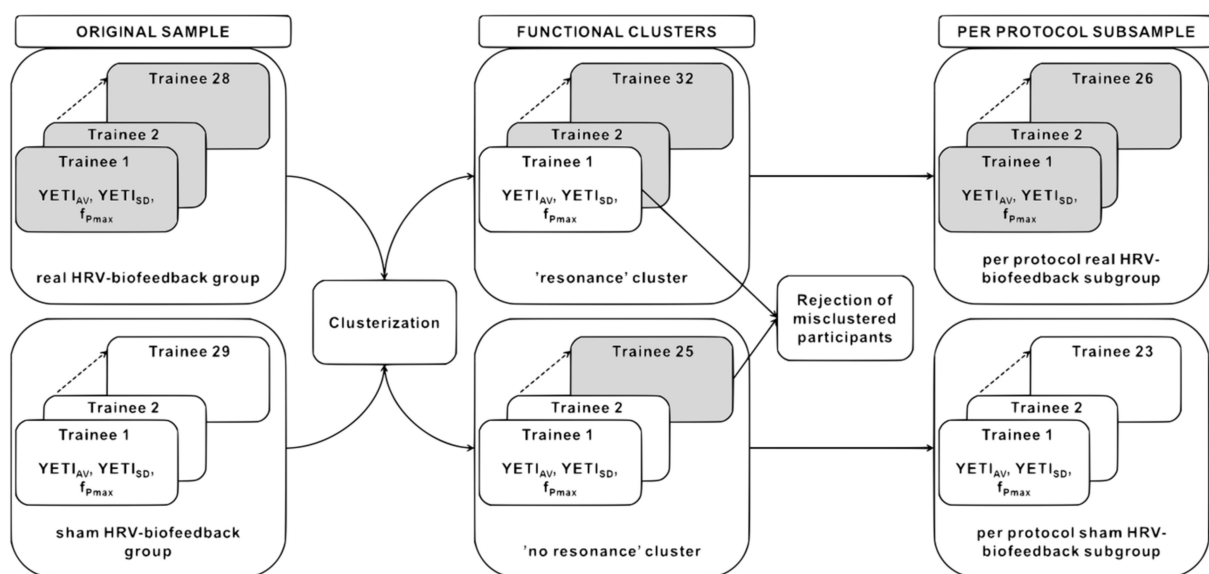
ORIGINAL SAMPLE

Trainee 28

Trainee 2

Trainee 1

$YETI_{AV}$, $YETI_{SD}$, $f_{Pmax}$

real HRV-biofeedback group

Trainee 29

Trainee 2

Trainee 1

$YETI_{AV}$, $YETI_{SD}$, $f_{Pmax}$

sham HRV-biofeedback group

Clusterization

FUNCTIONAL CLUSTERS

Trainee 32

Trainee 2

Trainee 1

$YETI_{AV}$, $YETI_{SD}$, $f_{Pmax}$

'resonance' cluster

Trainee 25

Trainee 2

Trainee 1

$YETI_{AV}$, $YETI_{SD}$, $f_{Pmax}$

'no resonance' cluster

Rejection of misclustered participants

PER PROTOCOL SUBSAMPLE

Trainee 26

Trainee 2

Trainee 1

$YETI_{AV}$, $YETI_{SD}$, $f_{Pmax}$

per protocol real HRV-biofeedback subgroup

Trainee 23

Trainee 2

Trainee 1

$YETI_{AV}$, $YETI_{SD}$, $f_{Pmax}$

per protocol sham HRV-biofeedback subgroup